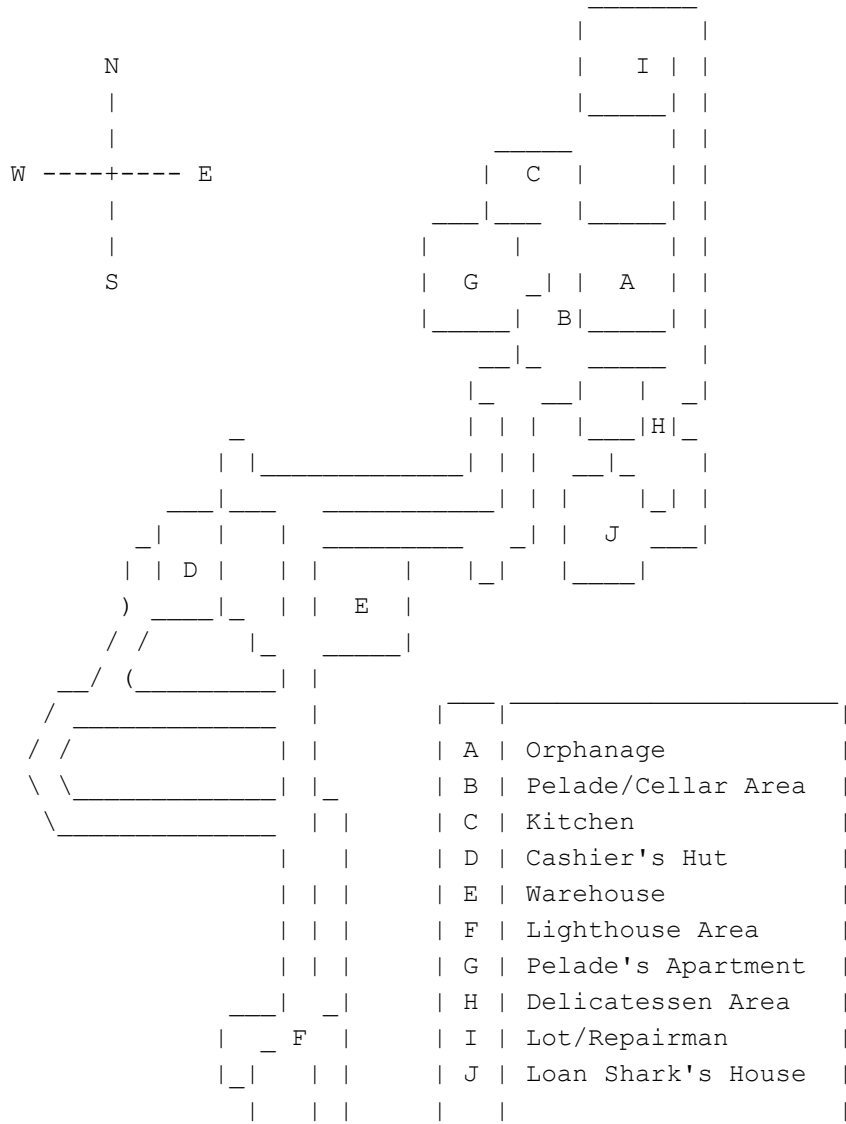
N

W ----+---- E

S

I
C
G
A
B
H
J
D
E
F

| A | Orphanage |
|---|---|
| B | Pelade/Cellar Area |
| C | Kitchen |
| D | Cashier's Hut |
| E | Warehouse |
| F | Lighthouse Area |
| G | Pelade's Apartment |
| H | Delicatessen Area |
| I | Lot/Repairman |
| J | Loan Shark's House |